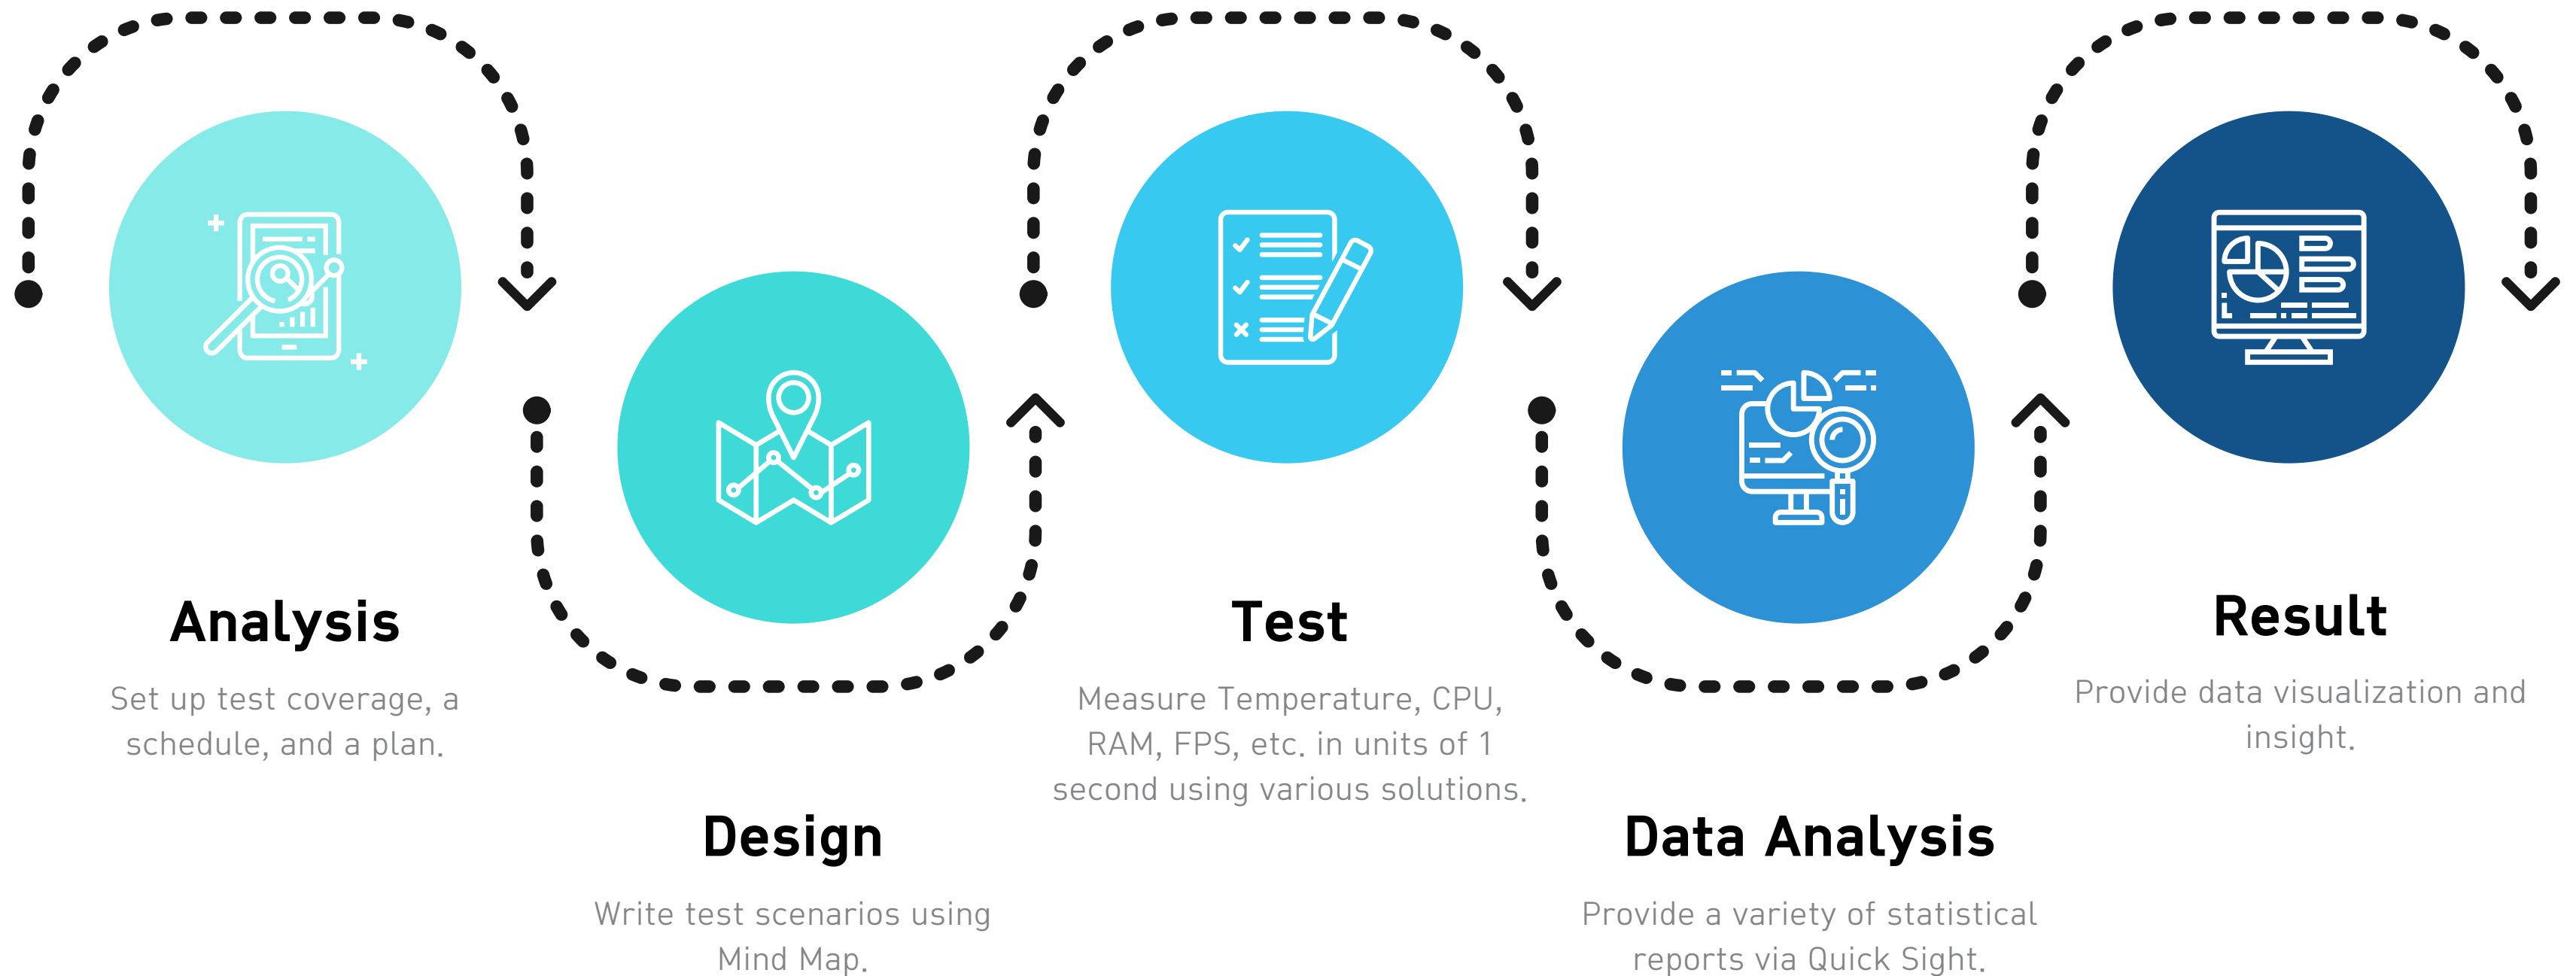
Analysis

Set up test coverage, a schedule, and a plan.

Design

Write test scenarios using Mind Map.

Test

Measure Temperature, CPU, RAM, FPS, etc. in units of 1 second using various solutions.

Data Analysis

Provide a variety of statistical reports via Quick Sight.

Result

Provide data visualization and insight.